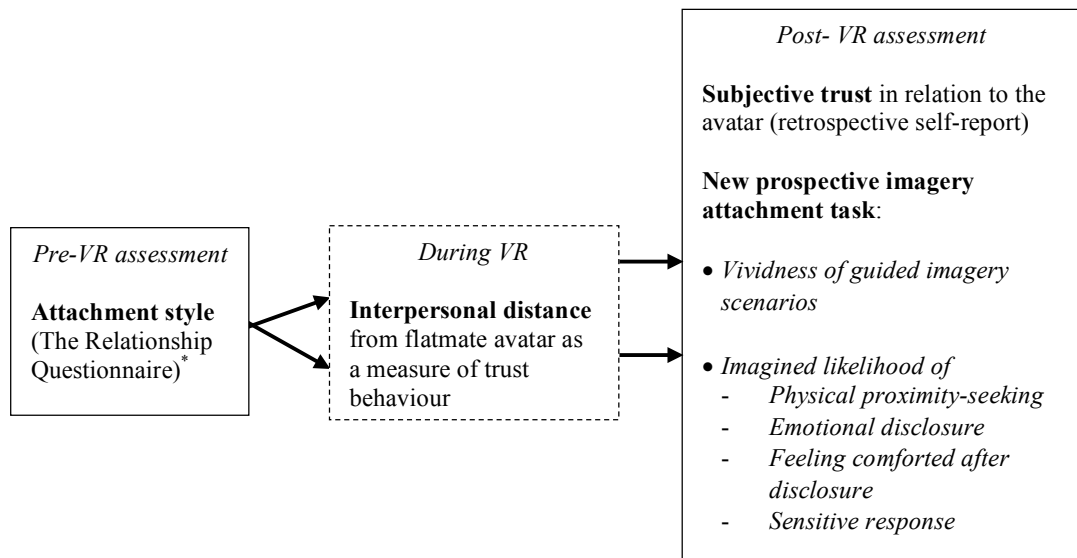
Pre-VR assessment

**Attachment style** (The Relationship Questionnaire)$^*$

During VR

**Interpersonal distance** from flatmate avatar as a measure of trust behaviour

Post- VR assessment

**Subjective trust** in relation to the avatar (retrospective self-report)

**New prospective imagery attachment task**:

• Vividness of guided imagery scenarios

• Imagined likelihood of
- Physical proximity-seeking
- Emotional disclosure
- Feeling comforted after disclosure
- Sensitive response